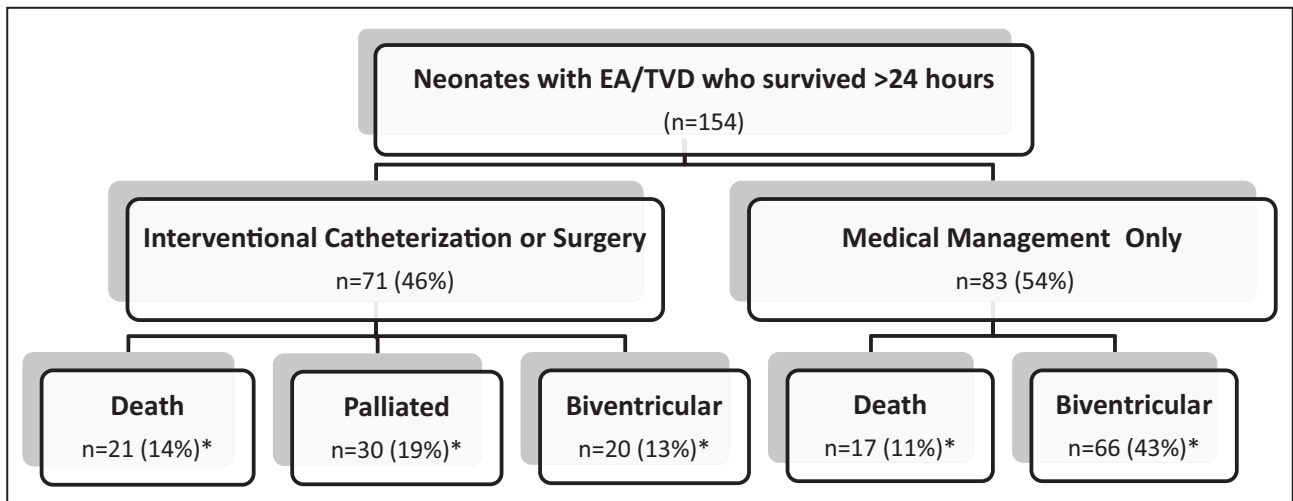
Neonates with EA/TVD who survived >24 hours
(n=154)

Interventional Catheterization or Surgery
n=71 (46%)

Medical Management Only
n=83 (54%)

Death
n=21 (14%)*

Palliated
n=30 (19%)*

Biventricular
n=20 (13%)*

Death
n=17 (11%)*

Biventricular
n=66 (43%)*